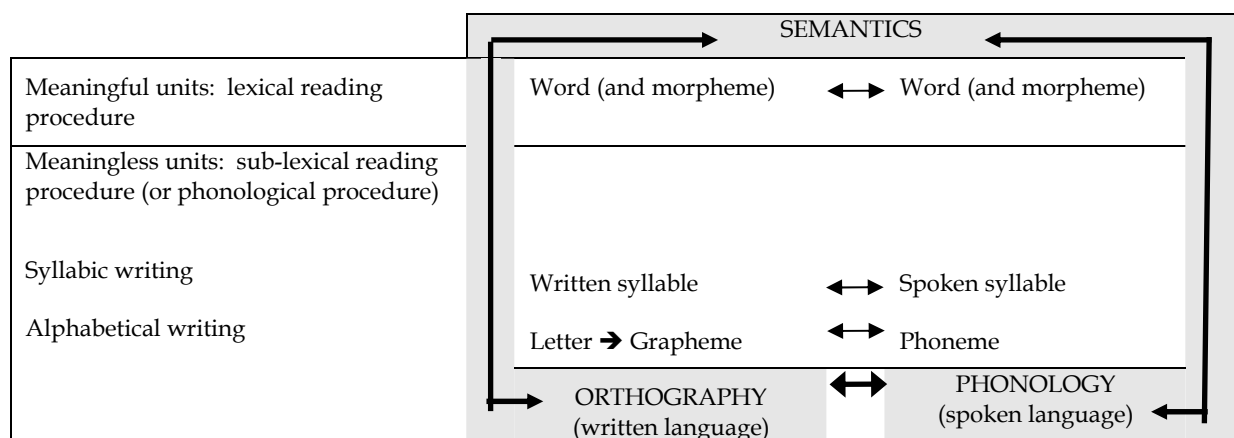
SEMANTICS

| | | |
|---|---|---|
| Meaningful units: lexical reading procedure | Word (and morpheme) ↔ | Word (and morpheme) |
| Meaningless units: sub-lexical reading procedure (or phonological procedure) | | |
| Syllabic writing | Written syllable ↔ | Spoken syllable |
| Alphabetical writing | Letter → Grapheme ↔ | Phoneme |

ORTHOGRAPHY (written language) ↔ PHONOLOGY (spoken language)